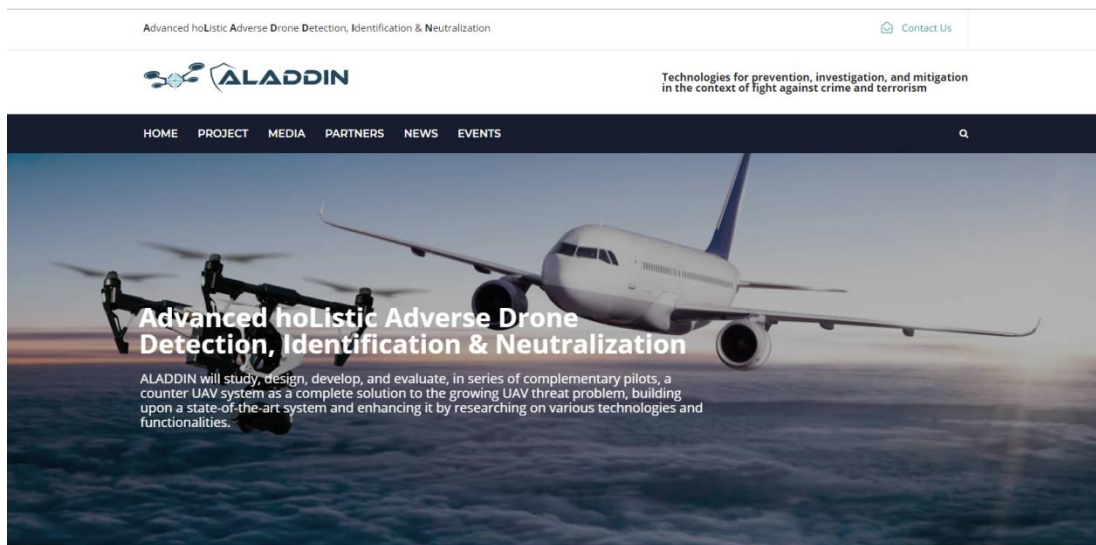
Advanced hoListic Adverse Drone Detection, Identification & Neutralization

Contact Us

ALADDIN

Technologies for prevention, investigation, and mitigation in the context of fight against crime and terrorism

HOME PROJECT MEDIA PARTNERS NEWS EVENTS

Advanced hoListic Adverse Drone Detection, Identification & Neutralization

ALADDIN will study, design, develop, and evaluate, in series of complementary pilots, a counter UAV system as a complete solution to the growing UAV threat problem, building upon a state-of-the-art system and enhancing it by researching on various technologies and functionalities.